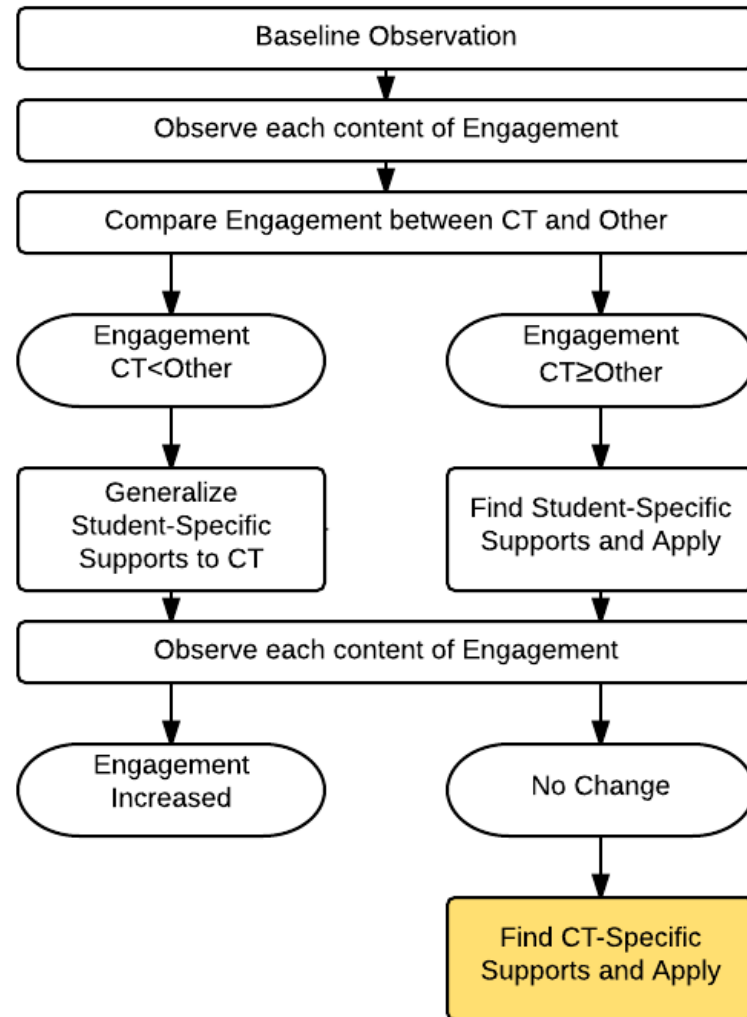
Baseline Observation

Observe each content of Engagement

Compare Engagement between CT and Other

Engagement CT<Other

Engagement CT≥Other

Generalize Student-Specific Supports to CT

Find Student-Specific Supports and Apply

Observe each content of Engagement

Engagement Increased

No Change

Find CT-Specific Supports and Apply